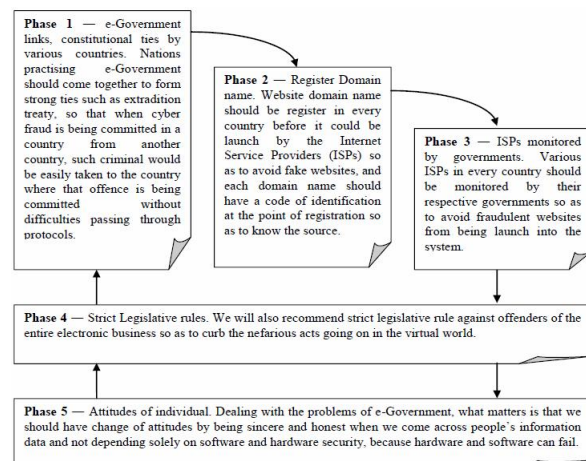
**Phase 1** — e-Government links, constitutional ties by various countries. Nations practising e-Government should come together to form strong ties such as extradition treaty, so that when cyber fraud is being committed in a country from another country, such criminal would be easily taken to the country where that offence is being committed without difficulties passing through protocols.

**Phase 2** — Register Domain name. Website domain name should be register in every country before it could be launch by the Internet Service Providers (ISPs) so as to avoid fake websites, and each domain name should have a code of identification at the point of registration so as to know the source.

**Phase 3** — ISPs monitored by governments. Various ISPs in every country should be monitored by their respective governments so as to avoid fraudulent websites from being launch into the system.

**Phase 4** — Strict Legislative rules. We will also recommend strict legislative rule against offenders of the entire electronic business so as to curb the nefarious acts going on in the virtual world.

**Phase 5** — Attitudes of individual. Dealing with the problems of e-Government, what matters is that we should have change of attitudes by being sincere and honest when we come across people's information data and not depending solely on software and hardware security, because hardware and software can fail.